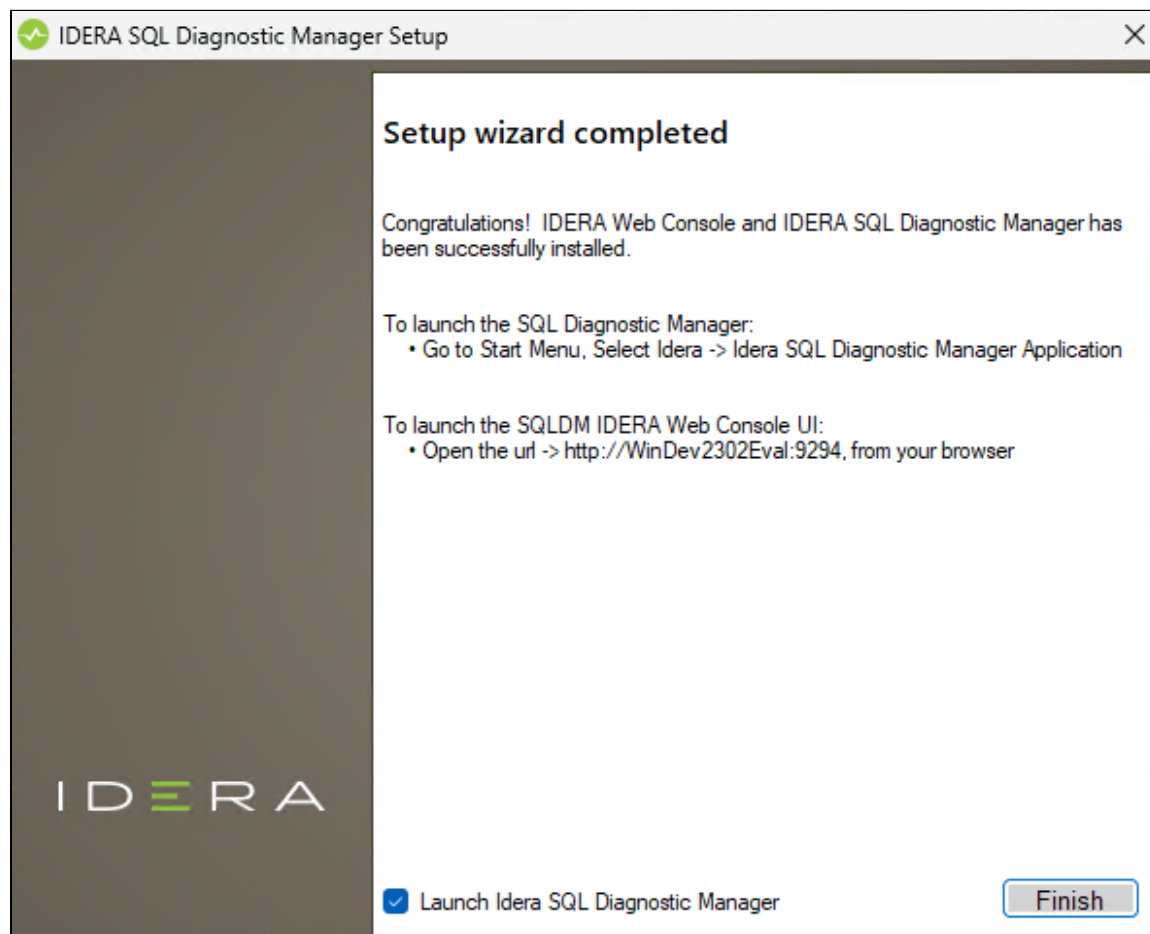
IDERA SQL Diagnostic Manager Setup

×

IDERA

Setup wizard completed

Congratulations! IDERA Web Console and IDERA SQL Diagnostic Manager has been successfully installed.

To launch the SQL Diagnostic Manager:
• Go to Start Menu, Select Idera -> Idera SQL Diagnostic Manager Application

To launch the SQLDM IDERA Web Console UI:
• Open the url -> http://WinDev2302Eval:9294, from your browser

Launch Idera SQL Diagnostic Manager

Finish